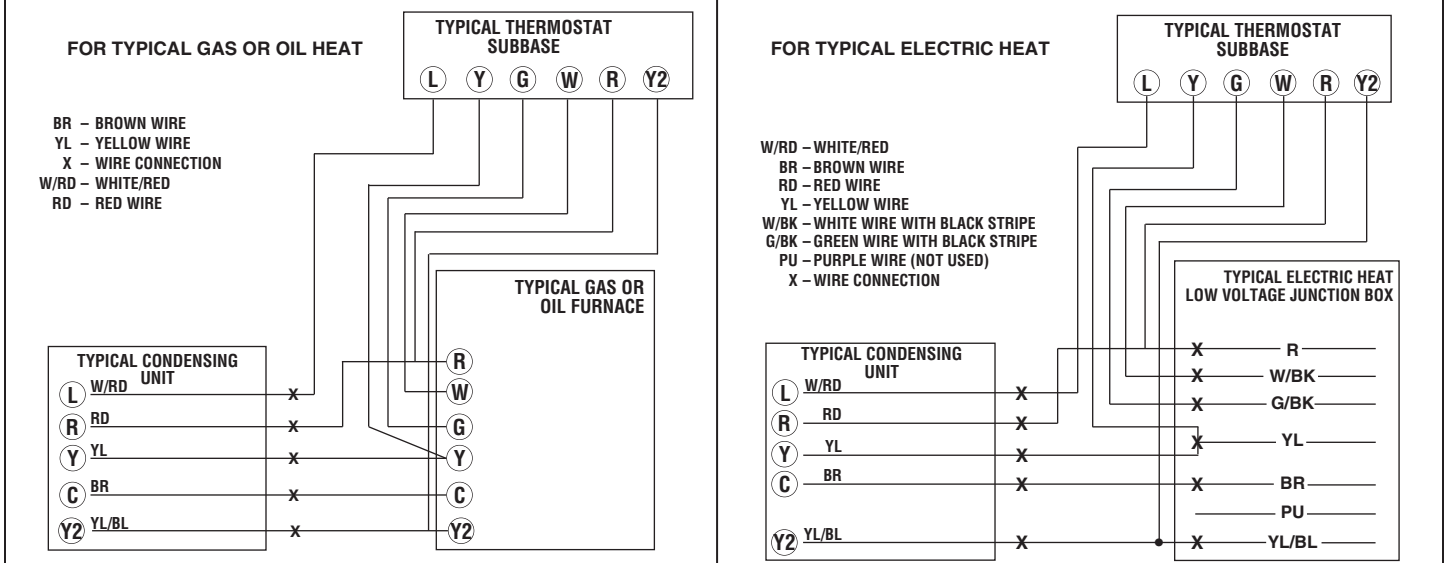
FOR TYPICAL GAS OR OIL HEAT

TYPICAL THERMOSTAT SUBBASE

L Y G W R Y2

BR – BROWN WIRE
YL – YELLOW WIRE
X – WIRE CONNECTION
W/RD – WHITE/RED
RD – RED WIRE

TYPICAL GAS OR OIL FURNACE

TYPICAL CONDENSING UNIT

L W/RD X R
R RD X W
Y YL X G
C BR X Y
Y2 YL/BL X C
Y2

FOR TYPICAL ELECTRIC HEAT

TYPICAL THERMOSTAT SUBBASE

L Y G W R Y2

W/RD – WHITE/RED
BR – BROWN WIRE
RD – RED WIRE
YL – YELLOW WIRE
W/BK – WHITE WIRE WITH BLACK STRIPE
G/BK – GREEN WIRE WITH BLACK STRIPE
PU – PURPLE WIRE (NOT USED)
X – WIRE CONNECTION

TYPICAL ELECTRIC HEAT LOW VOLTAGE JUNCTION BOX

TYPICAL CONDENSING UNIT

X R
X W/BK
X G/BK
X YL
X BR
PU
X YL/BL

L W/RD X
R RD X
Y YL X
C BR X
Y2 YL/BL X